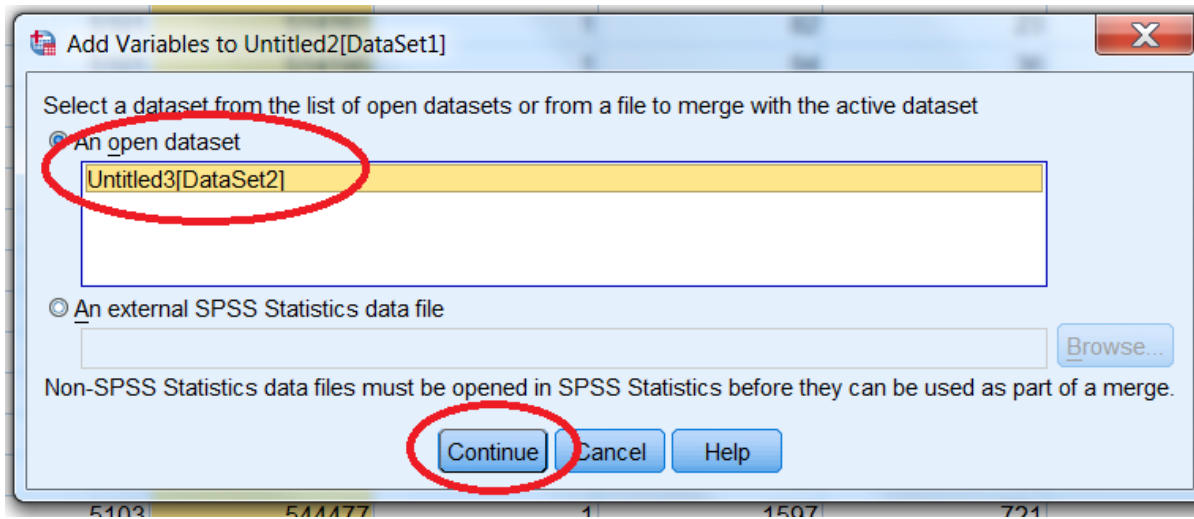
Add Variables to Untitled2[DataSet1]

Select a dataset from the list of open datasets or from a file to merge with the active dataset

An open dataset

Untitled3[DataSet2]

An external SPSS Statistics data file

Browse...

Non-SPSS Statistics data files must be opened in SPSS Statistics before they can be used as part of a merge.

Continue Cancel Help

5103 544477 1 1597 721